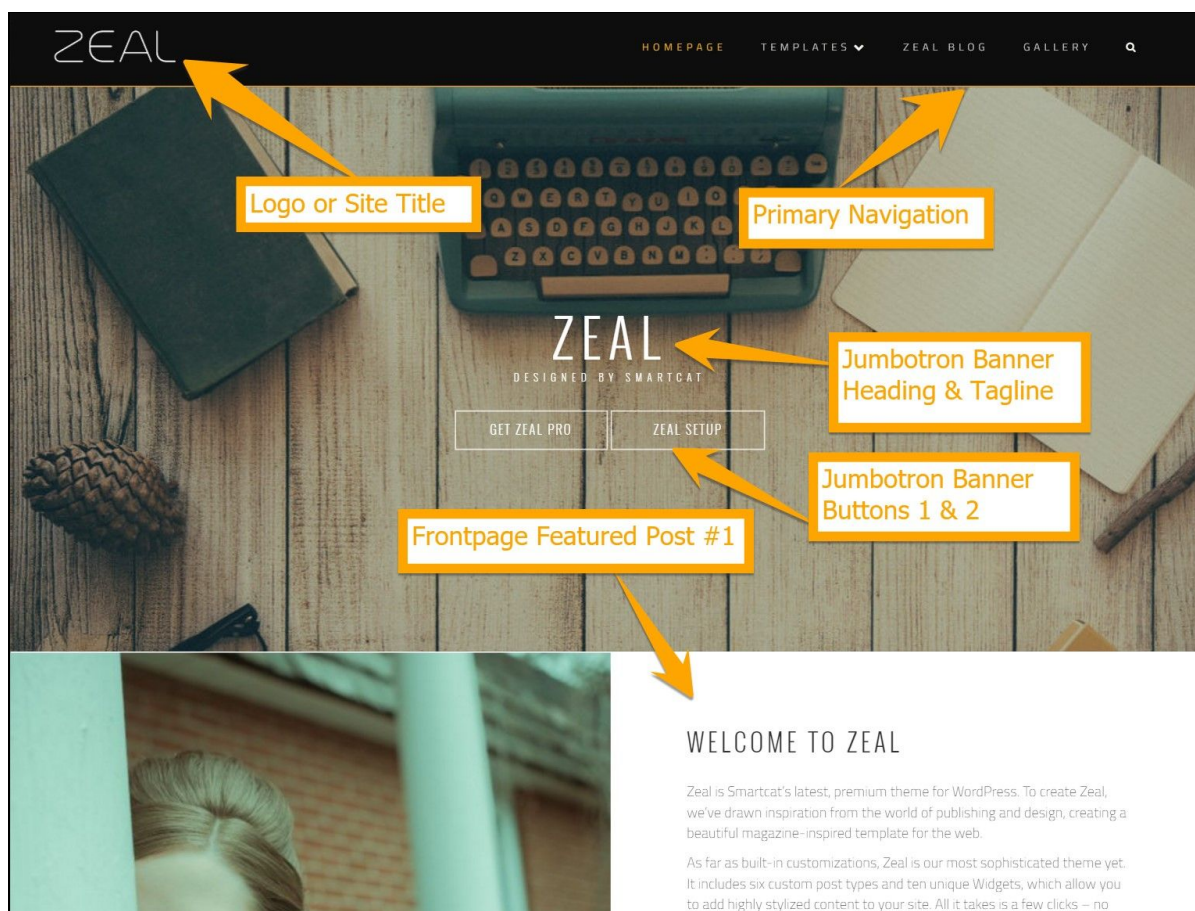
ZEAL

HOMEPAGE TEMPLATES ZEAL BLOG GALLERY

Logo or Site Title

Primary Navigation

ZEAL
DESIGNED BY SMARTCAT

Jumbotron Banner Heading & Tagline

GET ZEAL PRO ZEAL SETUP

Jumbotron Banner Buttons 1 & 2

Frontpage Featured Post #1

WELCOME TO ZEAL

Zeal is Smartcat's latest, premium theme for WordPress. To create Zeal, we've drawn inspiration from the world of publishing and design, creating a beautiful magazine-inspired template for the web.

As far as built-in customizations, Zeal is our most sophisticated theme yet. It includes six custom post types and ten unique Widgets, which allow you to add highly stylized content to your site. All it takes is a few clicks – no